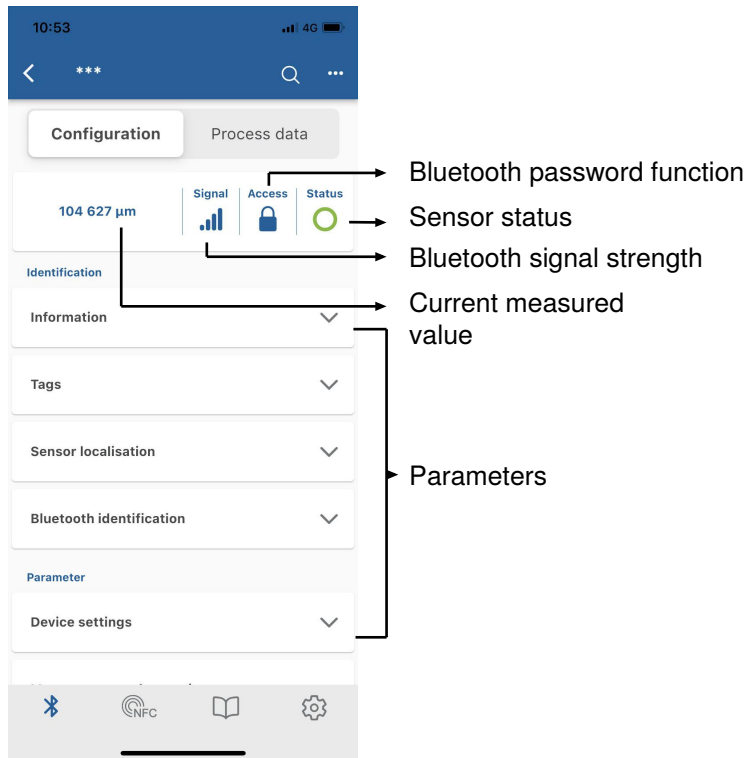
10:53

4G

***

Configuration

Process data

104 627 µm

Signal

Access

Status

Identification

Information

Tags

Sensor localisation

Bluetooth identification

Parameter

Device settings

NFC

Bluetooth password function

Sensor status

Bluetooth signal strength

Current measured value

Parameters